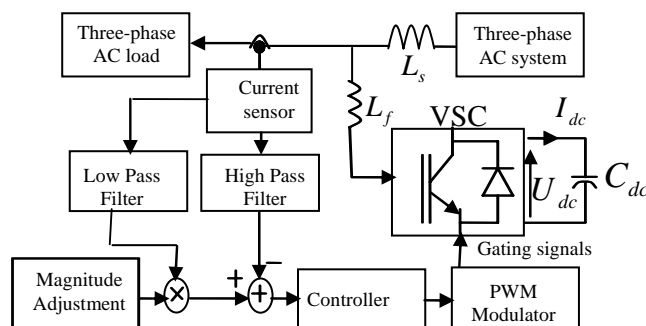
Three-phase AC load

Three-phase AC system

$L_s$

Current sensor

$L_f$

VSC

$I_{dc}$

$U_{dc}$

$C_{dc}$

Low Pass Filter

High Pass Filter

Gating signals

Magnitude Adjustment

+

−

Controller

PWM Modulator